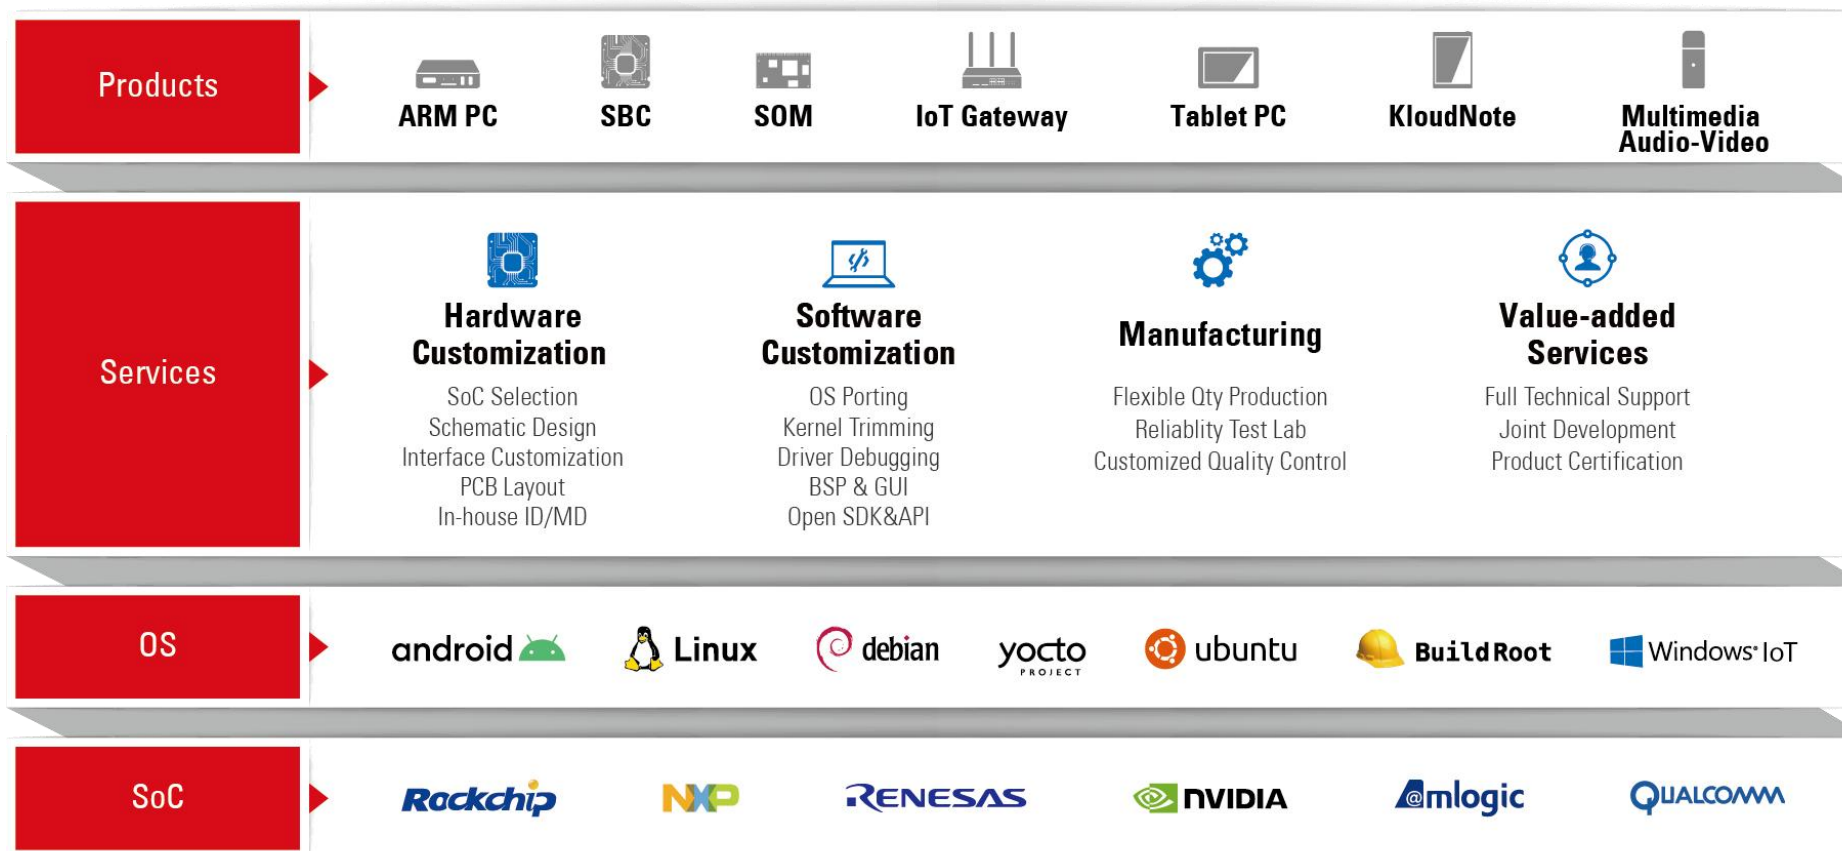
Products

ARM PC SBC SOM IoT Gateway Tablet PC KloudNote Multimedia Audio-Video

Services

Hardware Customization
SoC Selection
Schematic Design
Interface Customization
PCB Layout
In-house ID/MD

Software Customization
OS Porting
Kernel Trimming
Driver Debugging
BSP & GUI
Open SDK&API

Manufacturing
Flexible Qty Production
Reliablity Test Lab
Customized Quality Control

Value-added Services
Full Technical Support
Joint Development
Product Certification

OS

android Linux debian yocto PROJECT ubuntu BuildRoot Windows IoT

SoC

Rockchip NXP RENESAS NVIDIA Amlogic QUALCOMM